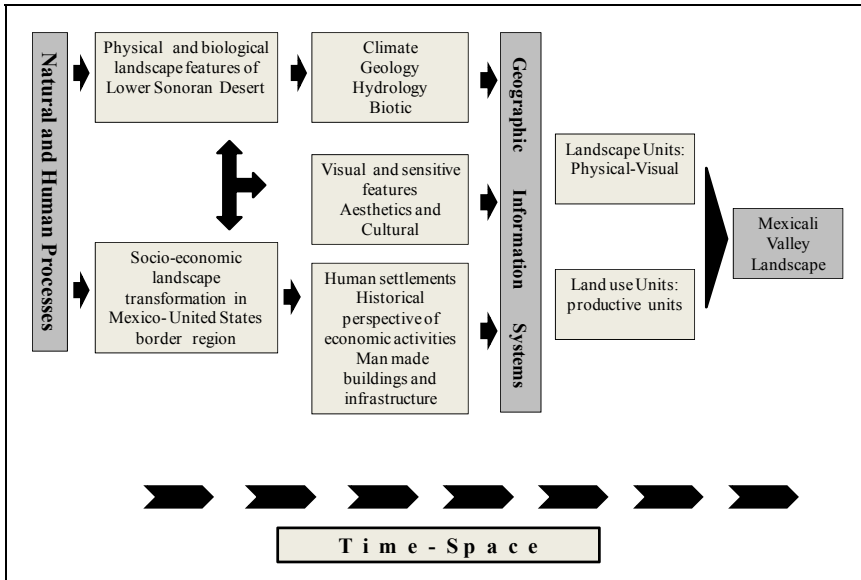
Natural and Human Processes

Physical and biological landscape features of Lower Sonoran Desert

Climate
Geology
Hydrology
Biotic

Visual and sensitive features
Aesthetics and Cultural

Socio-economic landscape transformation in Mexico- United States border region

Human settlements
Historical perspective of economic activities
Man made buildings and infrastructure

Geographic Information Systems

Landscape Units: Physical-Visual

Land use Units: productive units

Mexicali Valley Landscape

Time-Space